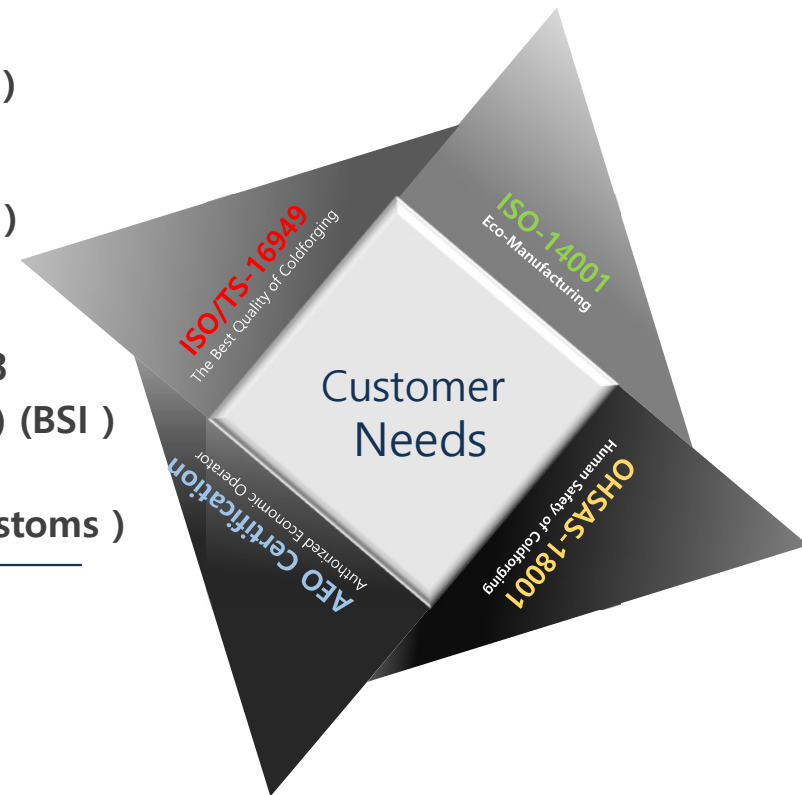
)

)

3
) (BSI )

stoms )

ISO/TS-16949
The Best Quality of Coldforging

ISO-14001
Eco-Manufacturing

Customer Needs

AEO Certification
Authorized Economic Operator

OHSAS-18001
Human Safety of Coldforging